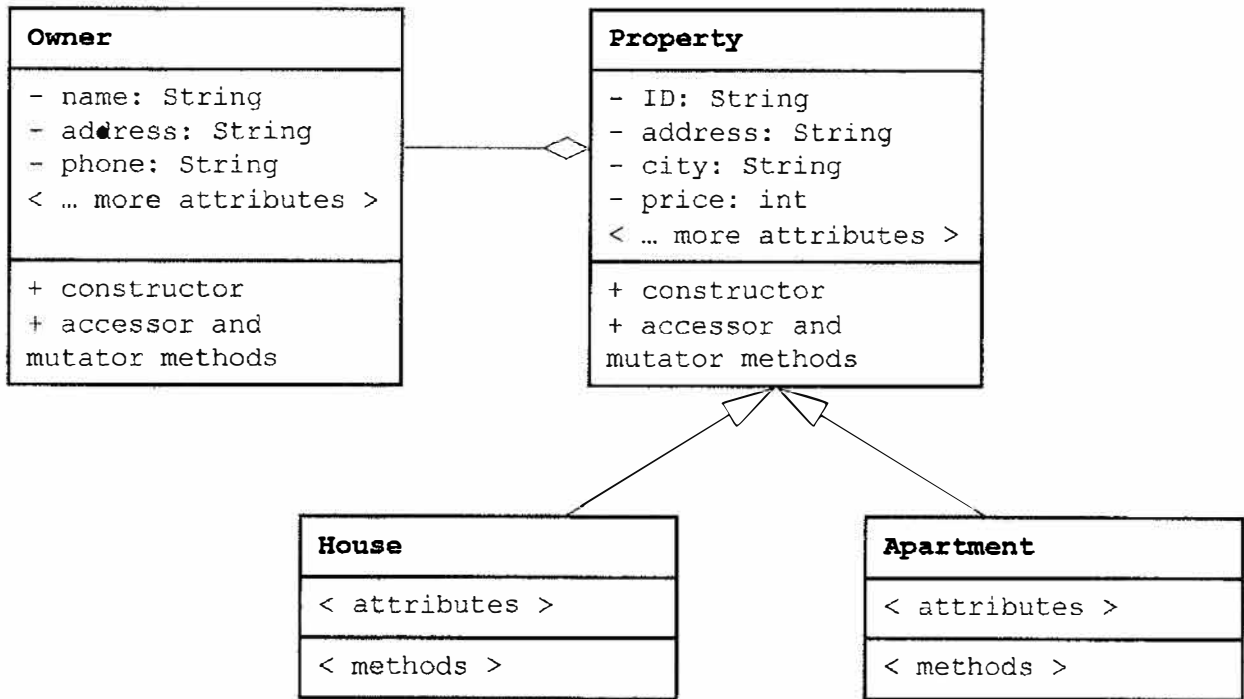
Owner

- name: String
- address: String
- phone: String
< … more attributes >

+ constructor
+ accessor and mutator methods

Property

- ID: String
- address: String
- city: String
- price: int
< … more attributes >

+ constructor
+ accessor and mutator methods

House

< attributes >

< methods >

Apartment

< attributes >

< methods >